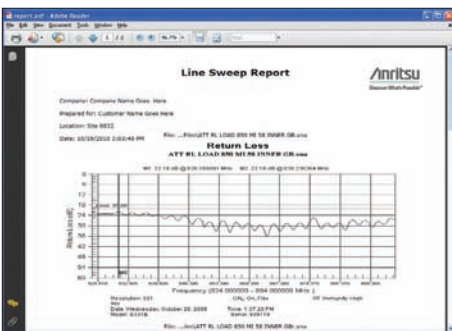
report.pdf - Adobe Reader
File Edit View Document Tools Window Help

Line Sweep Report

Anritsu
Discover What's Possible

Company: Company Name Goes Here

Prepared for: Customer Name Goes Here

Location: Site 0033

Date: 10/28/2009 2:03:40 PM

File: ...Fim\ATT RL LOAD 850 MI 58 INNER GB.sma

Return Loss
ATT RL LOAD 850 MI 58 INNER GB.sma

M1: 22.16 dB @ 839.000000 MHz   M2: 22.16 dB @ 839.230264 MHz

Return Loss (dB)

Frequency (824.000000 - 894.000000 MHz)

Resolution: 551
Date: Wednesday, October 28, 2009
Model: S331E
CAL: On,Flex
Time: 1:57:20 PM
Serial: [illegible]
RF Immunity: High

File: ...Fim\ATT RL LOAD 850 MI 58 INNER GB.sma